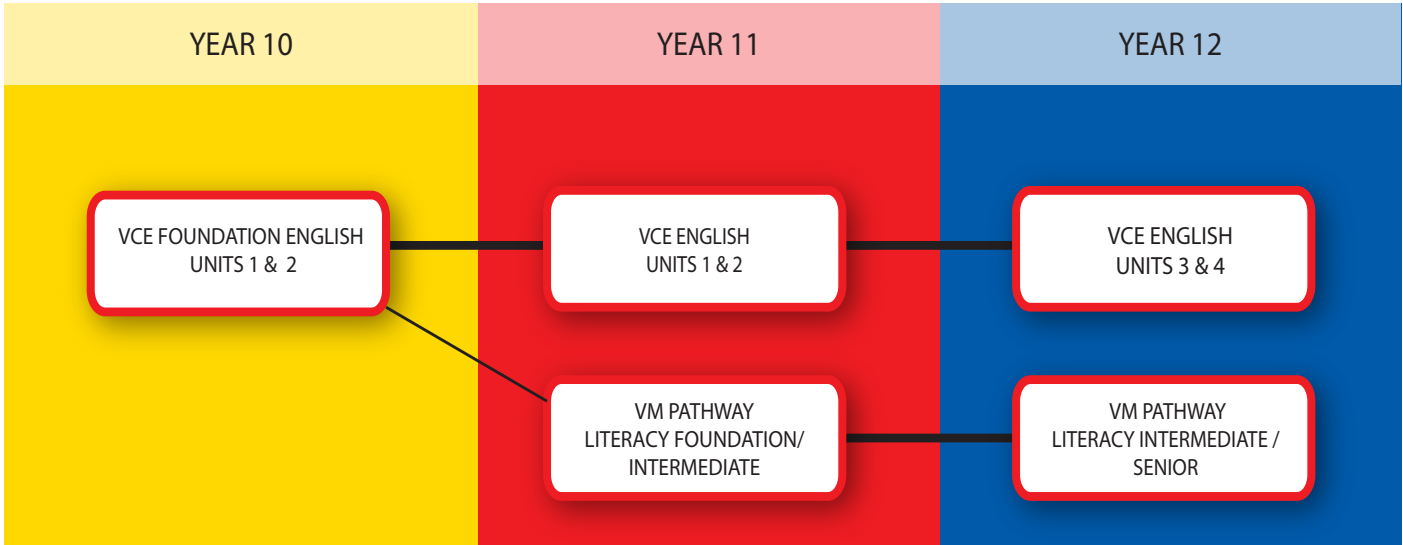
YEAR 10

YEAR 11

YEAR 12

VCE FOUNDATION ENGLISH UNITS 1 & 2

VCE ENGLISH UNITS 1 & 2

VCE ENGLISH UNITS 3 & 4

VM PATHWAY LITERACY FOUNDATION/ INTERMEDIATE

VM PATHWAY LITERACY INTERMEDIATE / SENIOR